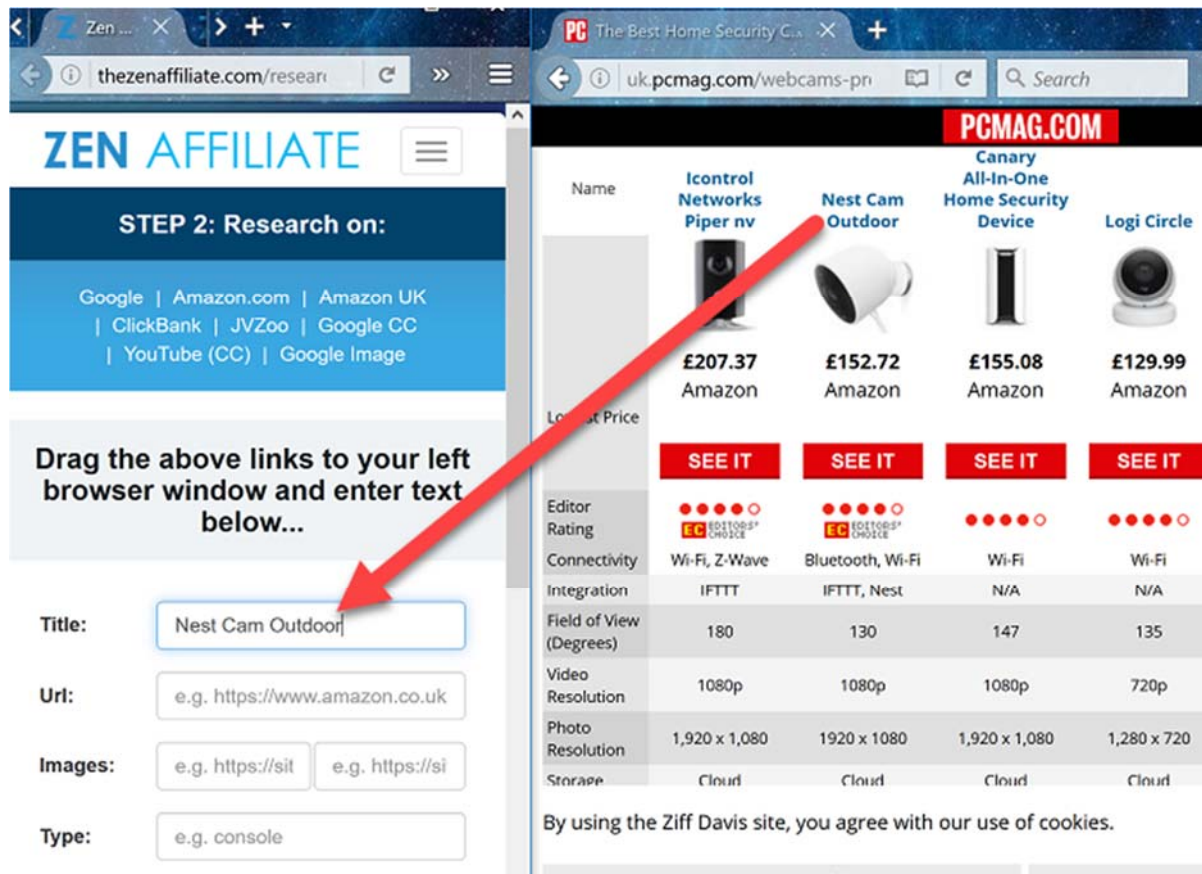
Zen ...

thezenaffiliate.com/researc

ZEN AFFILIATE

STEP 2: Research on:

Google | Amazon.com | Amazon UK | ClickBank | JVZoo | Google CC | YouTube (CC) | Google Image

Drag the above links to your left browser window and enter text below...

Title: Nest Cam Outdoor

Url: e.g. https://www.amazon.co.uk

Images: e.g. https://sit e.g. https://si

Type: e.g. console

The Best Home Security C...

uk.pcmag.com/webcams-pr

Search

PCMAG.COM

| Name | Icontrol Networks Piper nv | Nest Cam Outdoor | Canary All-In-One Home Security Device | Logi Circle |
|---|---|---|---|---|
| Lo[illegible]st Price | £207.37 Amazon SEE IT | £152.72 Amazon SEE IT | £155.08 Amazon SEE IT | £129.99 Amazon SEE IT |
| Editor Rating | EC EDITORS' CHOICE | EC EDITORS' CHOICE | | |
| Connectivity | Wi-Fi, Z-Wave | Bluetooth, Wi-Fi | Wi-Fi | Wi-Fi |
| Integration | IFTTT | IFTTT, Nest | N/A | N/A |
| Field of View (Degrees) | 180 | 130 | 147 | 135 |
| Video Resolution | 1080p | 1080p | 1080p | 720p |
| Photo Resolution | 1,920 x 1,080 | 1920 x 1080 | 1,920 x 1,080 | 1,280 x 720 |
| Storage | Cloud | Cloud | Cloud | Cloud |

By using the Ziff Davis site, you agree with our use of cookies.